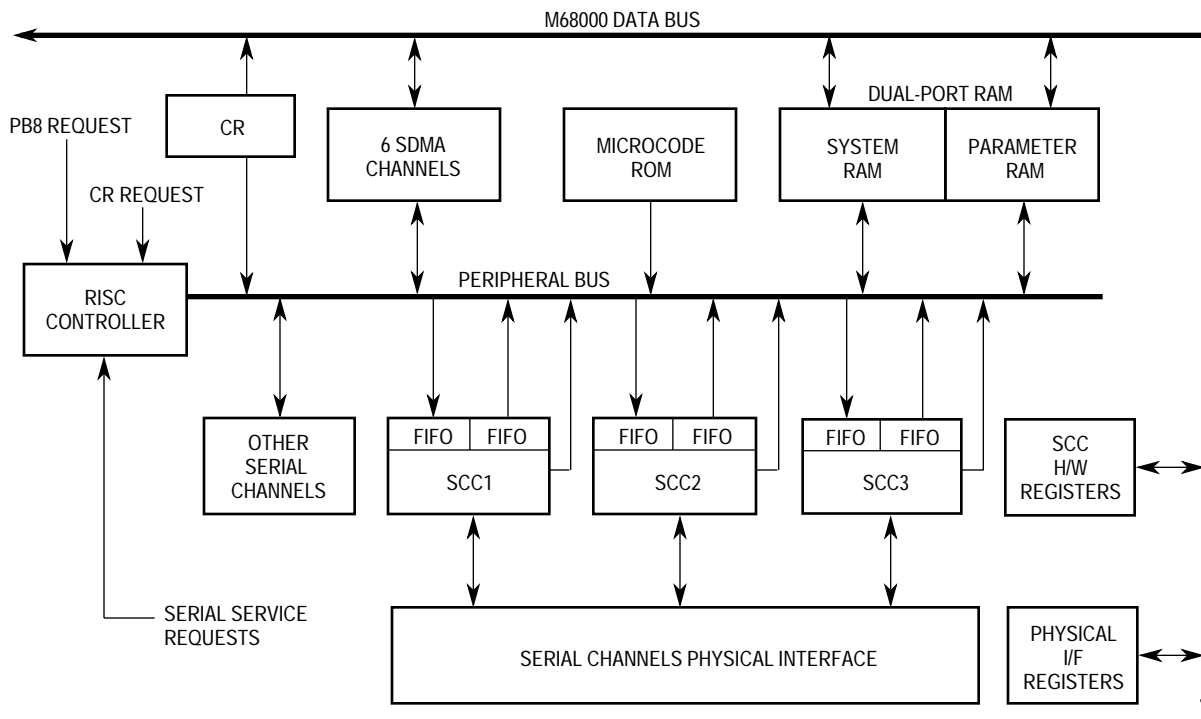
M68000 DATA BUS

DUAL-PORT RAM

PB8 REQUEST

CR

6 SDMA CHANNELS

MICROCODE ROM

SYSTEM RAM

PARAMETER RAM

CR REQUEST

RISC CONTROLLER

PERIPHERAL BUS

OTHER SERIAL CHANNELS

FIFO

FIFO

SCC1

FIFO

FIFO

SCC2

FIFO

FIFO

SCC3

SCC H/W REGISTERS

SERIAL SERVICE REQUESTS

SERIAL CHANNELS PHYSICAL INTERFACE

PHYSICAL I/F REGISTERS